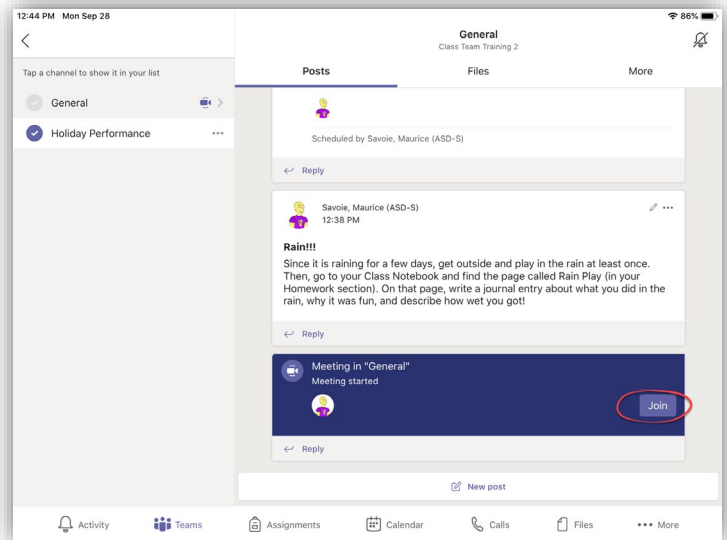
12:44 PM Mon Sep 28

86%

General
Class Team Training 2

Tap a channel to show it in your list

General

Holiday Performance

Posts

Files

More

Scheduled by Savoie, Maurice (ASD-S)

Reply

Savoie, Maurice (ASD-S)
12:38 PM

Rain!!!
Since it is raining for a few days, get outside and play in the rain at least once. Then, go to your Class Notebook and find the page called Rain Play (in your Homework section). On that page, write a journal entry about what you did in the rain, why it was fun, and describe how wet you got!

Reply

Meeting in "General"
Meeting started

Join

Reply

New post

Activity

Teams

Assignments

Calendar

Calls

Files

More